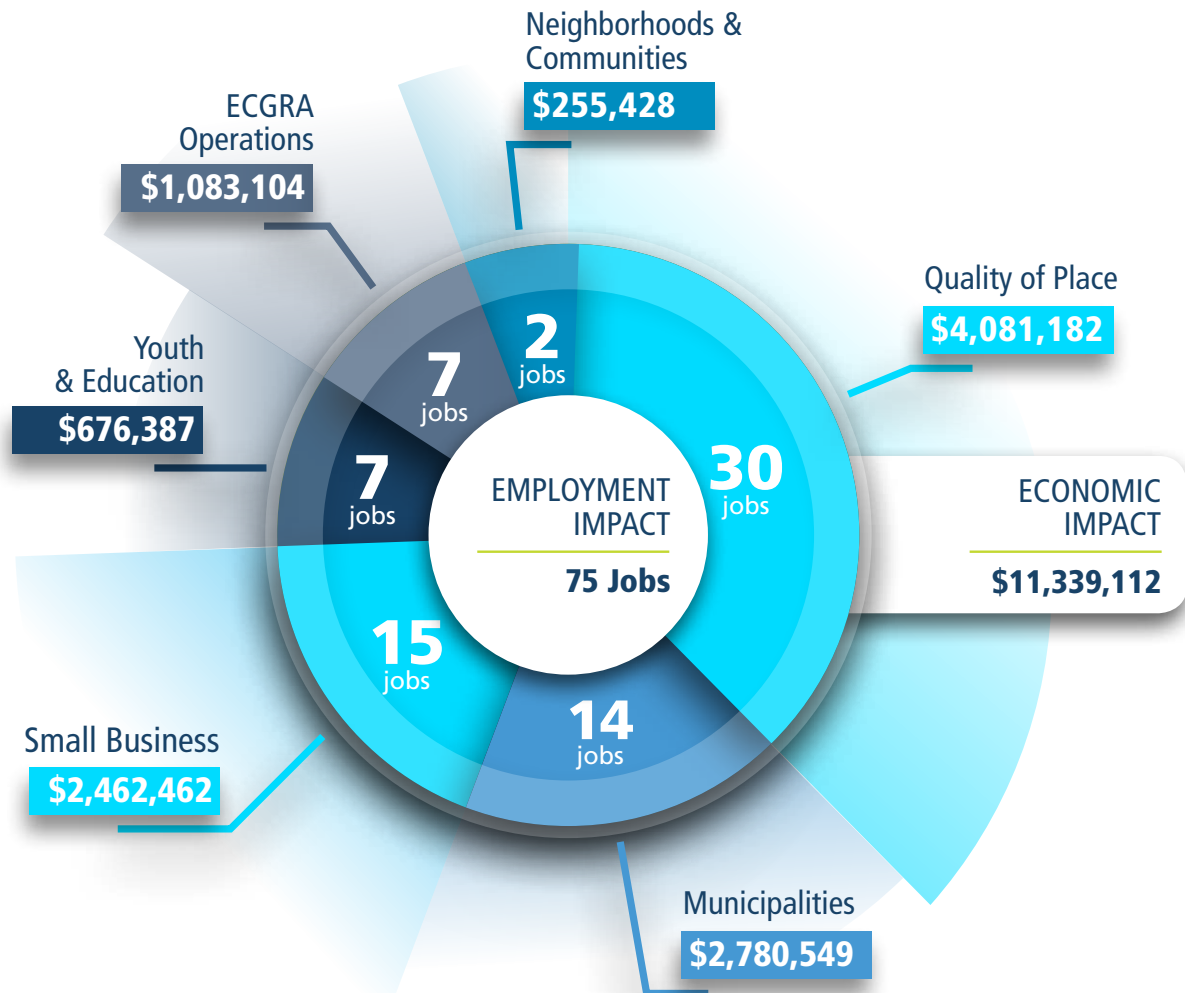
Neighborhoods & Communities
$255,428

ECGRA Operations
$1,083,104

Quality of Place
$4,081,182

Youth & Education
$676,387

2 jobs

7 jobs

7 jobs

30 jobs

EMPLOYMENT IMPACT
75 Jobs

ECONOMIC IMPACT
$11,339,112

15 jobs

14 jobs

Small Business
$2,462,462

Municipalities
$2,780,549